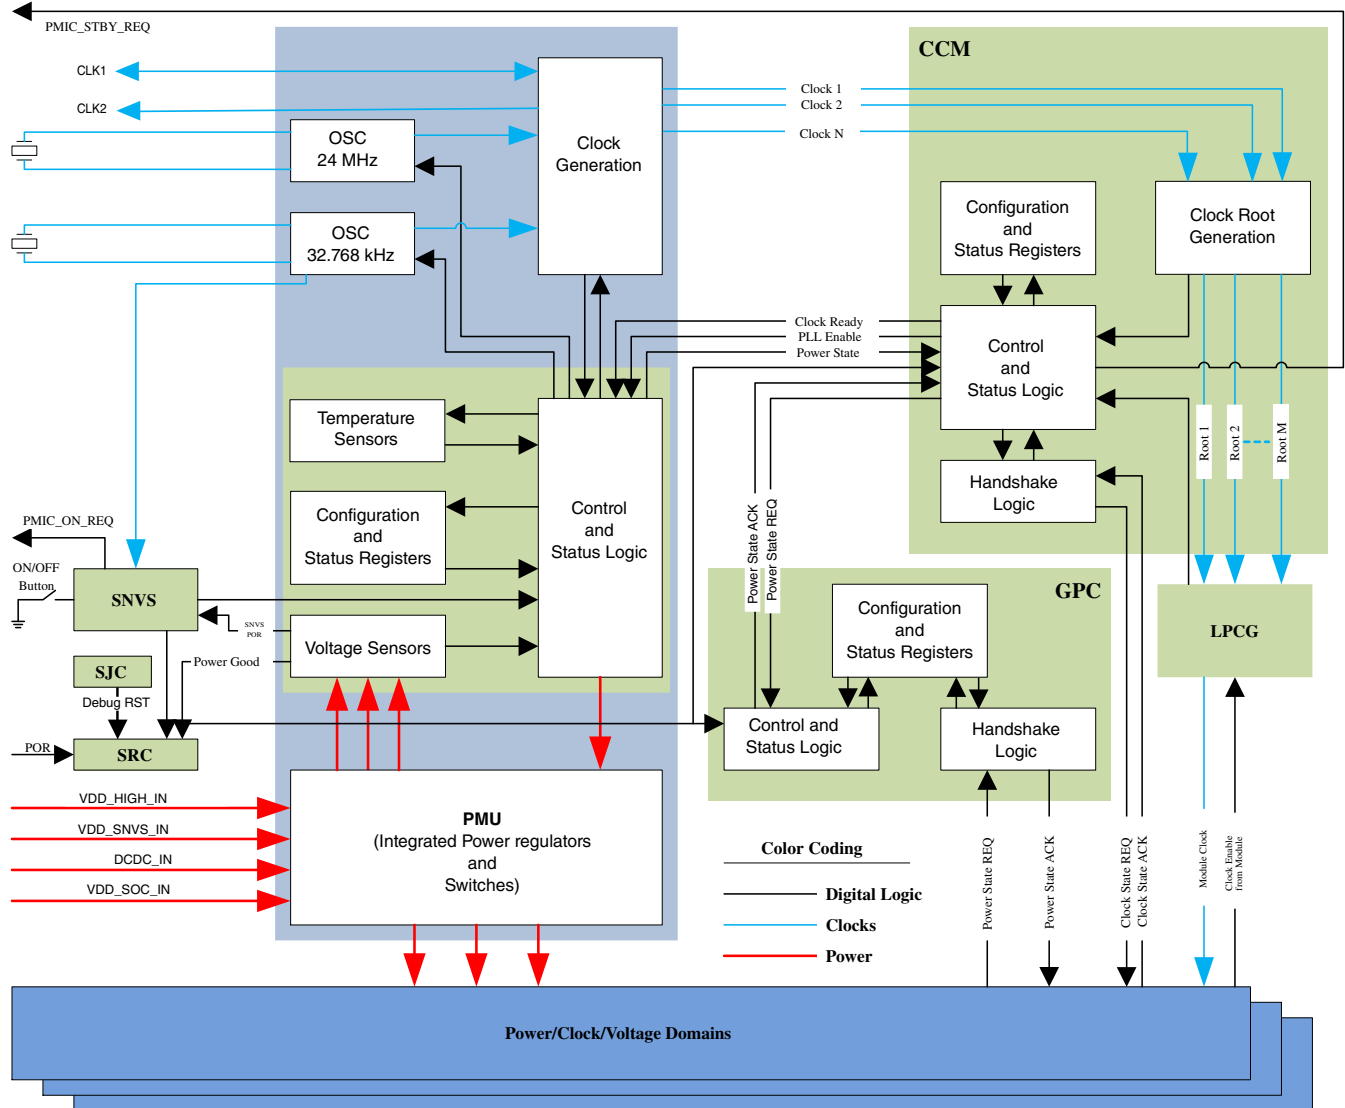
PMIC_STBY_REQ

CLK1

CLK2

OSC
24 MHz

OSC
32.768 kHz

Clock Generation

CCM

Clock 1
Clock 2
Clock N

Configuration and Status Registers

Clock Root Generation

Clock Ready
PLL Enable
Power State

Control and Status Logic

Handshake Logic

Root 1
Root 2
Root M

Temperature Sensors

Configuration and Status Registers

Control and Status Logic

Voltage Sensors

PMIC_ON_REQ

ON/OFF Button

SNVS

SNVS POR

SJC

Debug RST

Power Good

POR

SRC

Power State ACK
Power State REQ

GPC

Configuration and Status Registers

Control and Status Logic

Handshake Logic

LPCG

VDD_HIGH_IN
VDD_SNVS_IN
DCDC_IN
VDD_SOC_IN

PMU
(Integrated Power regulators and Switches)

Color Coding
Digital Logic
Clocks
Power

Power State REQ
Power State ACK
Clock State REQ
Clock State ACK
Module Clock
Clock Enable from Module

Power/Clock/Voltage Domains